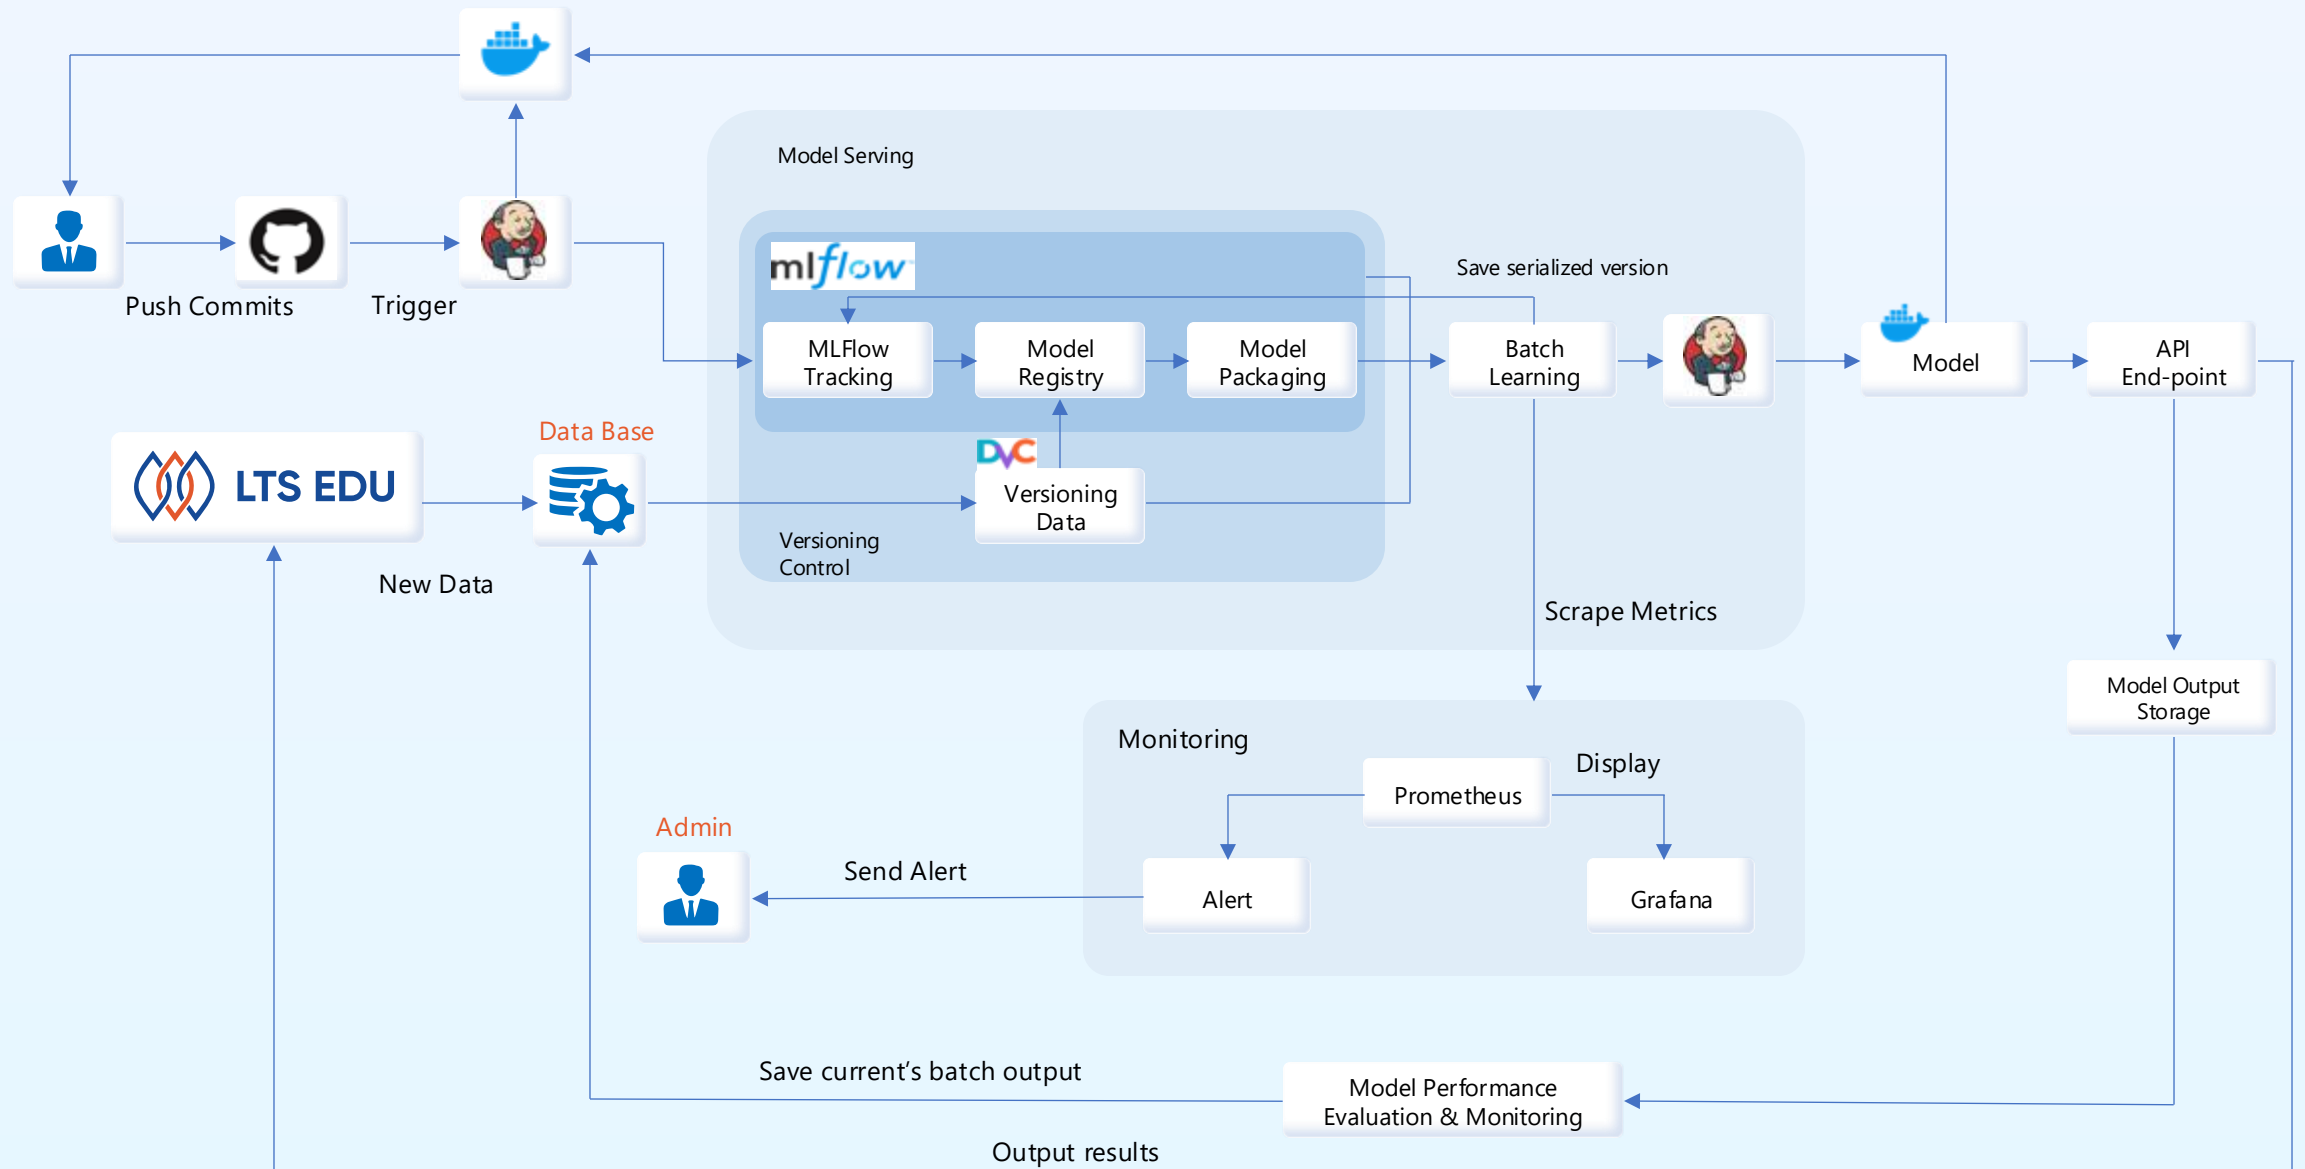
Push Commits

Trigger

Model Serving

mlflow

MLFlow Tracking

Model Registry

Model Packaging

Save serialized version

Batch Learning

Model

API End-point

LTS EDU

Data Base

DVC

Versioning Data

Versioning Control

New Data

Scrape Metrics

Model Output Storage

Monitoring

Prometheus

Display

Admin

Send Alert

Alert

Grafana

Save current's batch output

Model Performance Evaluation & Monitoring

Output results